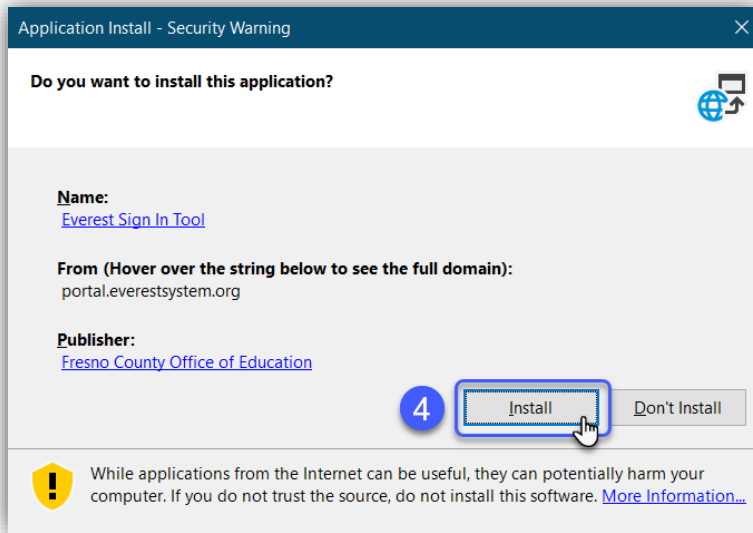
Application Install - Security Warning

Do you want to install this application?

Name:
Everest Sign In Tool

From (Hover over the string below to see the full domain):
portal.everestsystem.org

Publisher:
Fresno County Office of Education

4

Install

Don't Install

While applications from the Internet can be useful, they can potentially harm your computer. If you do not trust the source, do not install this software. More Information...